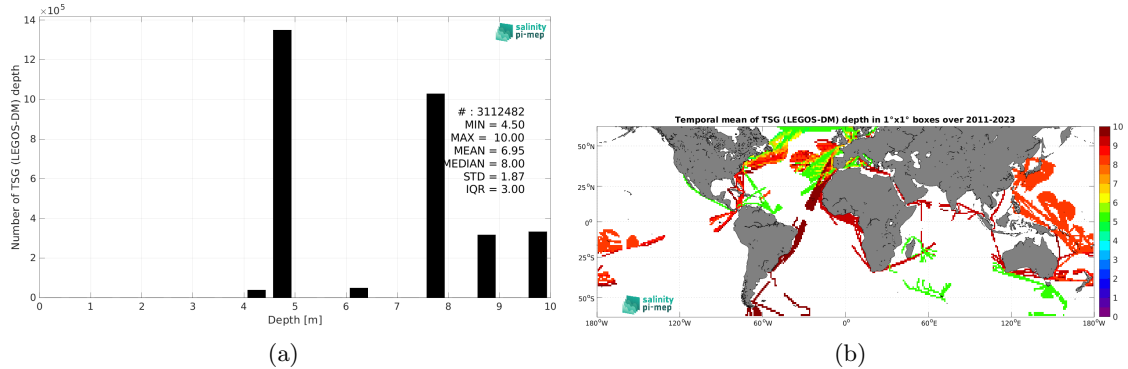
$\times 10^5$
14
12
10
8
6
4
2
0
Number of TSG (LEGOS-DM) depth
salinity pi-mep
# : 3112482
MIN = 4.50
MAX = 10.00
MEAN = 6.95
MEDIAN = 8.00
STD = 1.87
IQR = 3.00
0 1 2 3 4 5 6 7 8 9 10
Depth [m]
(a)

Temporal mean of TSG (LEGOS-DM) depth in 1°x1° boxes over 2011-2023
50°N
25°N
0°
25°S
50°S
180°W 120°W 60°W 0° 60°E 120°E 180°W
salinity pi-mep
10
9
8
7
6
5
4
3
2
1
0
(b)